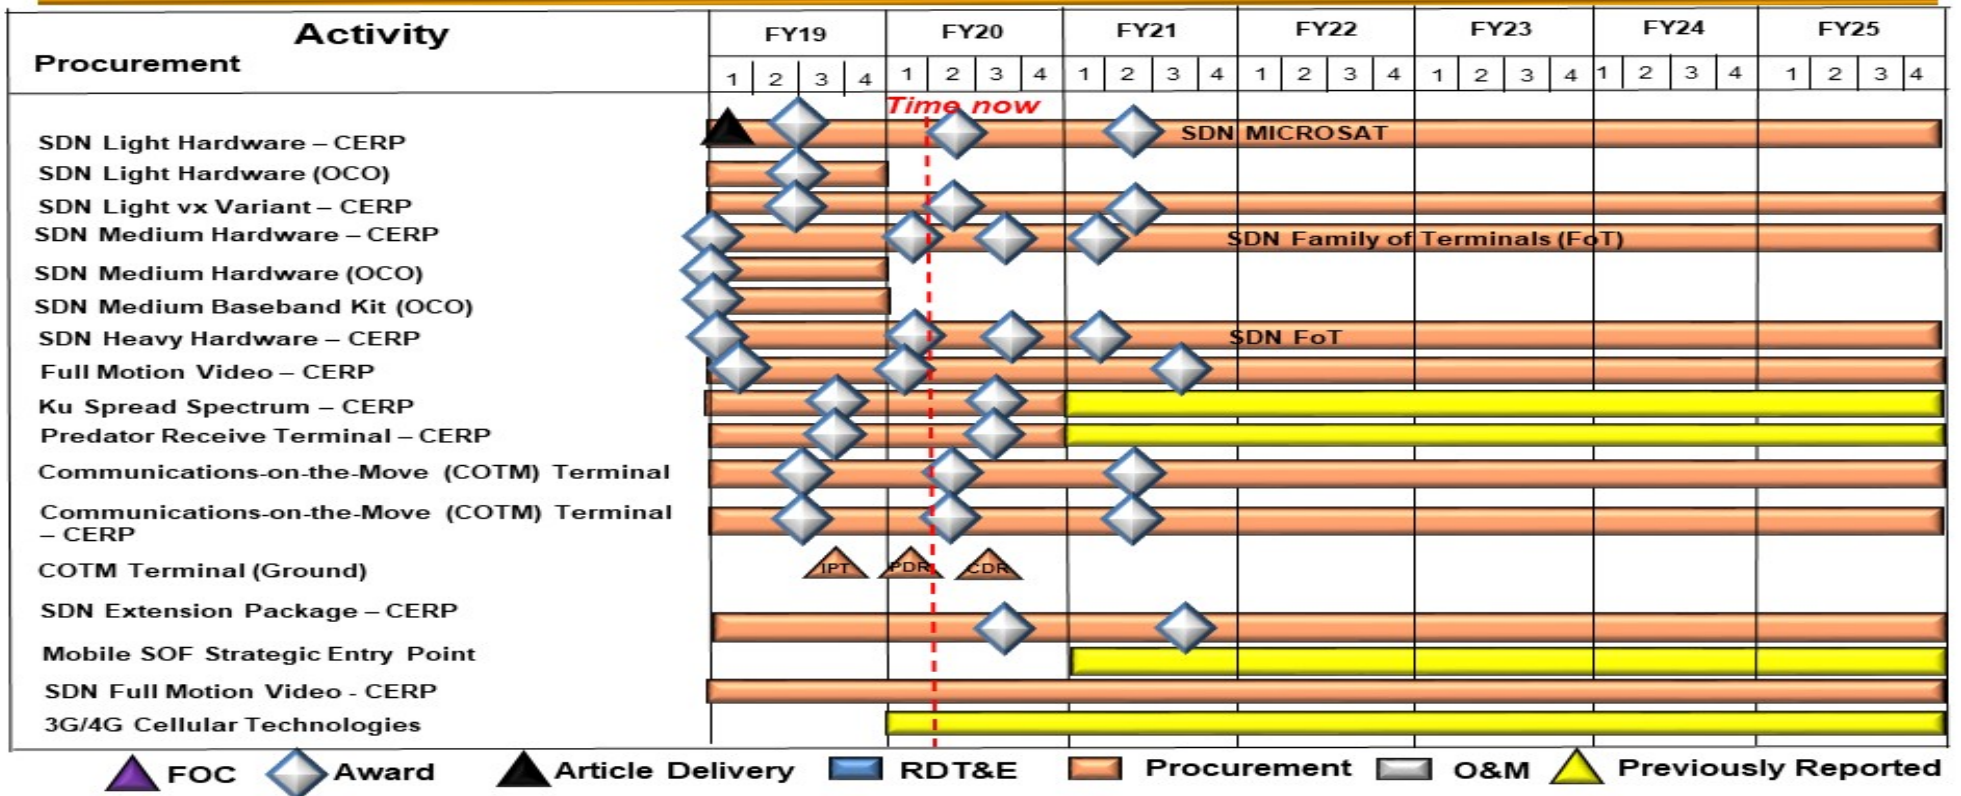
| Activity<br>Procurement | FY19 | FY20 | FY21 | FY22 | FY23 | FY24 | FY25 |
|---|---|---|---|---|---|---|---|
| | 1 2 3 4 | 1 2 3 4 | 1 2 3 4 | 1 2 3 4 | 1 2 3 4 | 1 2 3 4 | 1 2 3 4 |

Time now

SDN Light Hardware – CERP
SDN MICROSAT
SDN Light Hardware (OCO)
SDN Light vx Variant – CERP
SDN Medium Hardware – CERP
SDN Family of Terminals (FoT)
SDN Medium Hardware (OCO)
SDN Medium Baseband Kit (OCO)
SDN Heavy Hardware – CERP
SDN FoT
Full Motion Video – CERP
Ku Spread Spectrum – CERP
Predator Receive Terminal – CERP
Communications-on-the-Move (COTM) Terminal
Communications-on-the-Move (COTM) Terminal – CERP
COTM Terminal (Ground)
IPT
PDR
CDR
SDN Extension Package – CERP
Mobile SOF Strategic Entry Point
SDN Full Motion Video - CERP
3G/4G Cellular Technologies

FOC Award Article Delivery RDT&E Procurement O&M Previously Reported